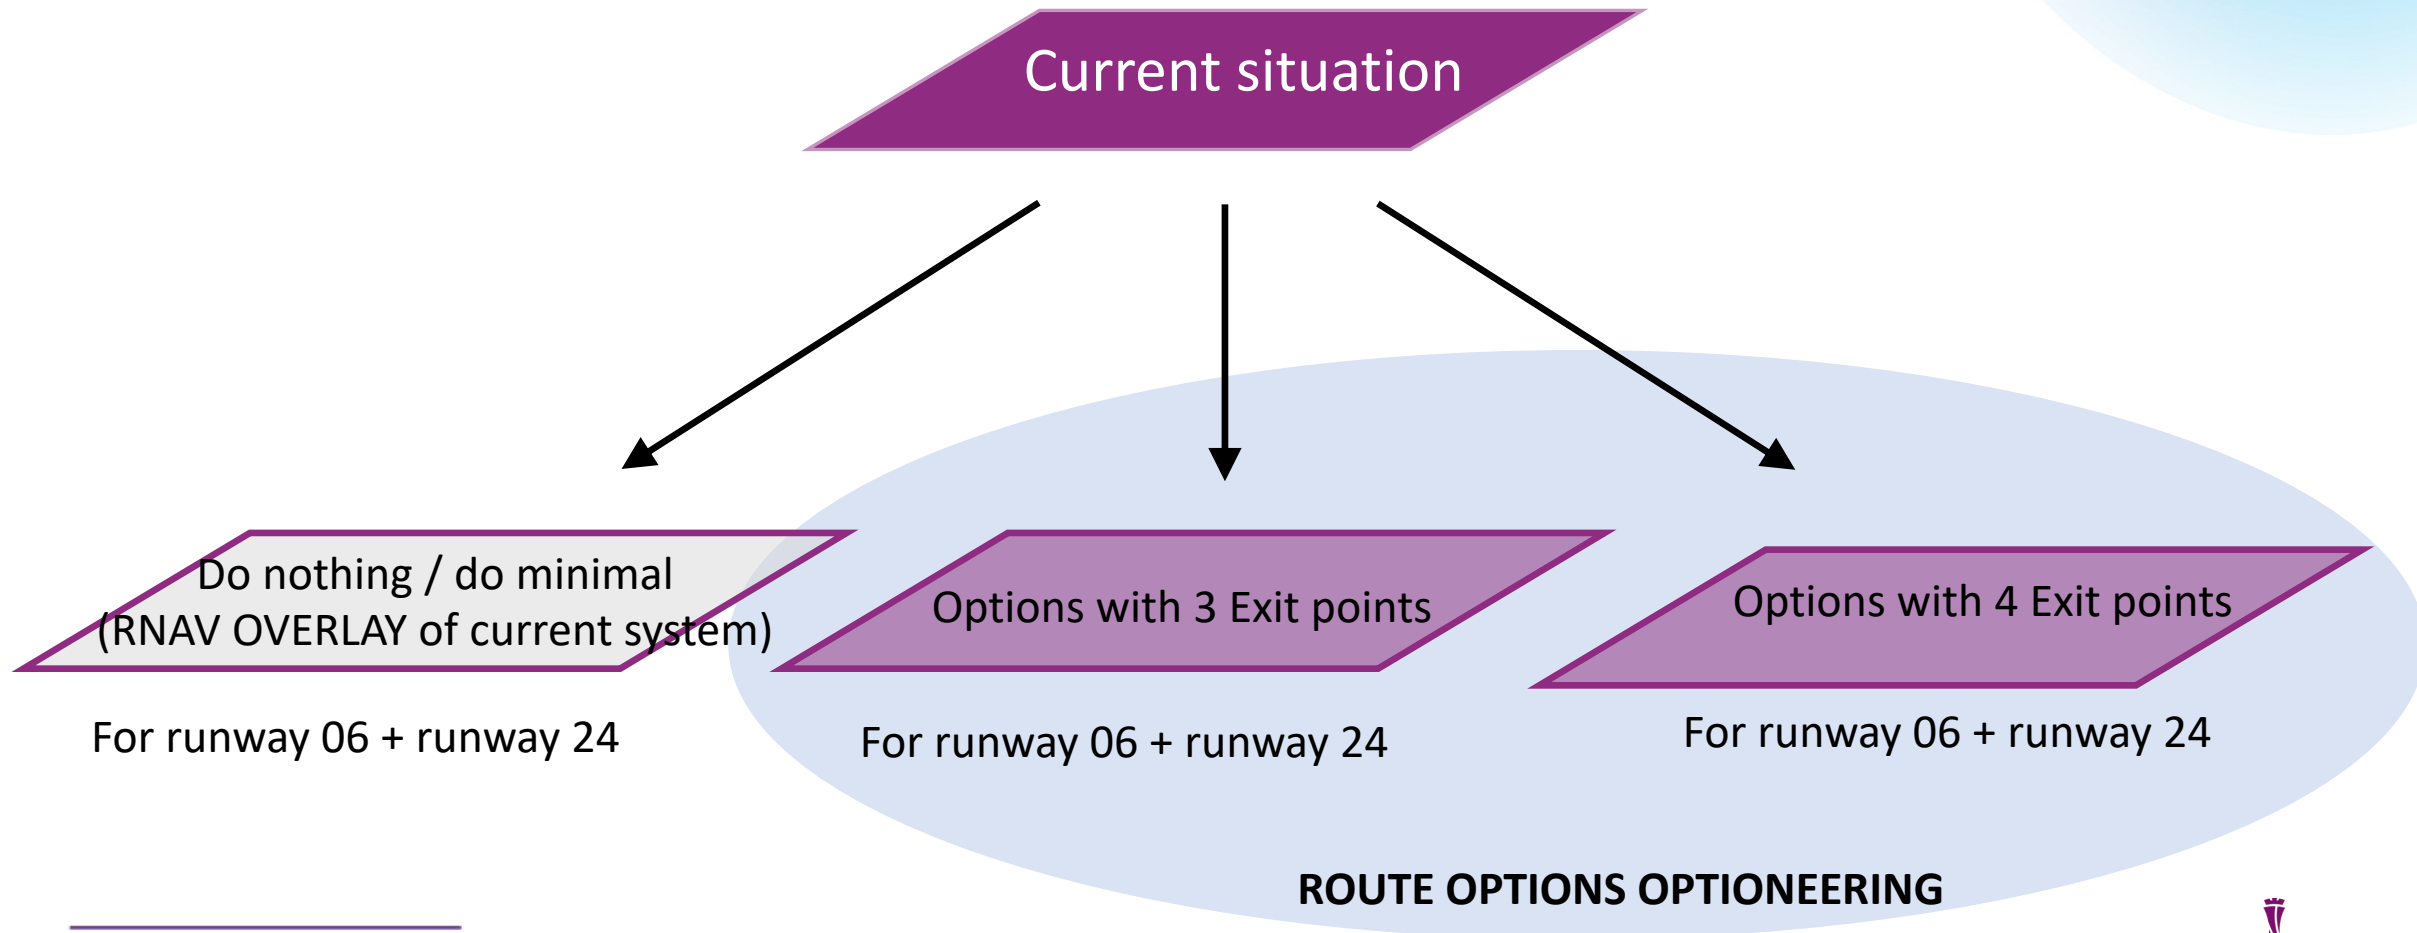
Current situation

Do nothing / do minimal
(RNAV OVERLAY of current system)

For runway 06 + runway 24

Options with 3 Exit points

For runway 06 + runway 24

Options with 4 Exit points

For runway 06 + runway 24

ROUTE OPTIONS OPTIONEERING